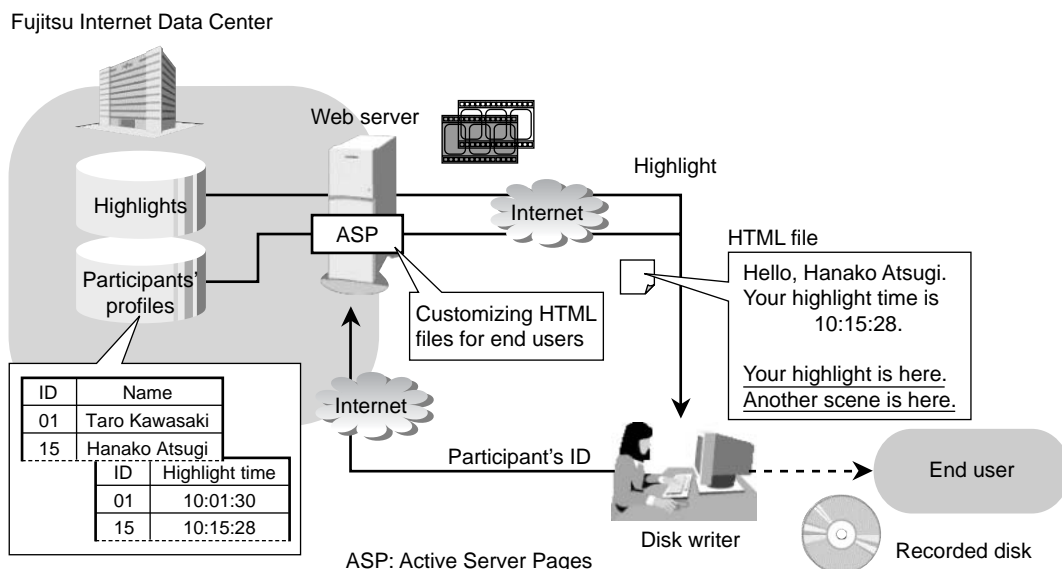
Fujitsu Internet Data Center

Web server

Highlight

Highlights

Internet

ASP

HTML file

Participants' profiles

Hello, Hanako Atsugi.
Your highlight time is
10:15:28.

Your highlight is here.
Another scene is here.

Customizing HTML files for end users

| ID | Name |
|---|---|
| 01 | Taro Kawasaki |
| 15 | Hanako Atsugi |

| ID | Highlight time |
|---|---|
| 01 | 10:01:30 |
| 15 | 10:15:28 |

Internet

Participant's ID

End user

Disk writer

Recorded disk

ASP: Active Server Pages